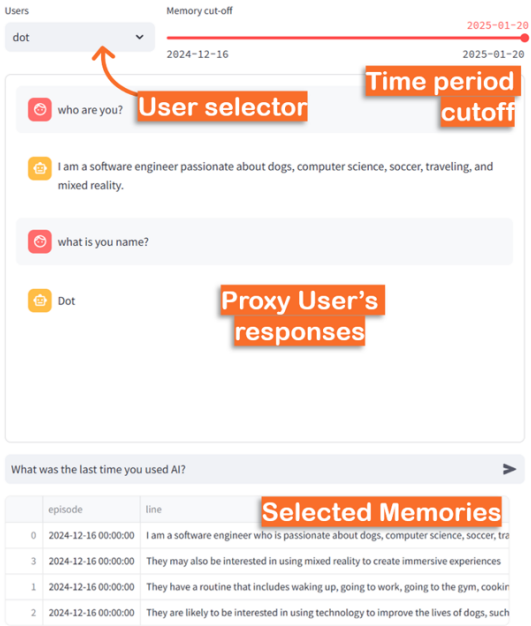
Users

dot

Memory cut-off

2025-01-20

2024-12-16

2025-01-20

Time period cutoff

User selector

who are you?

I am a software engineer passionate about dogs, computer science, soccer, traveling, and mixed reality.

what is you name?

Dot

Proxy User's responses

What was the last time you used AI?

Selected Memories

|   | episode | line |
|---|---|---|
| 0 | 2024-12-16 00:00:00 | I am a software engineer who is passionate about dogs, computer science, soccer, tra |
| 3 | 2024-12-16 00:00:00 | They may also be interested in using mixed reality to create immersive experiences |
| 1 | 2024-12-16 00:00:00 | They have a routine that includes waking up, going to work, going to the gym, cookin |
| 2 | 2024-12-16 00:00:00 | They are likely to be interested in using technology to improve the lives of dogs, such |